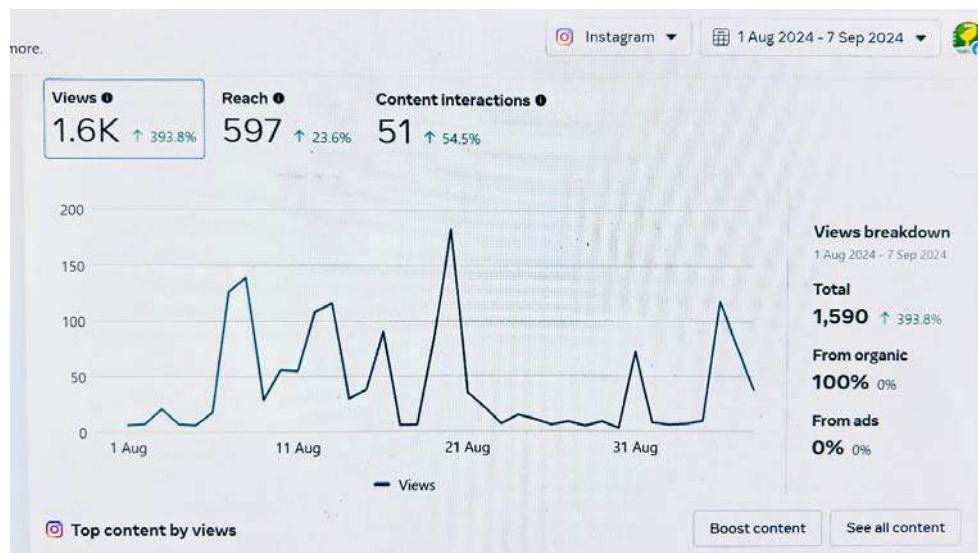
nore.

Instagram ▾ 1 Aug 2024 - 7 Sep 2024 ▾

Views
1.6K ↑ 393.8%

Reach
597 ↑ 23.6%

Content interactions
51 ↑ 54.5%

200
150
100
50
0
1 Aug
11 Aug
21 Aug
31 Aug

— Views

Views breakdown
1 Aug 2024 - 7 Sep 2024

Total
1,590 ↑ 393.8%

From organic
100% 0%

From ads
0% 0%

Top content by views

Boost content

See all content